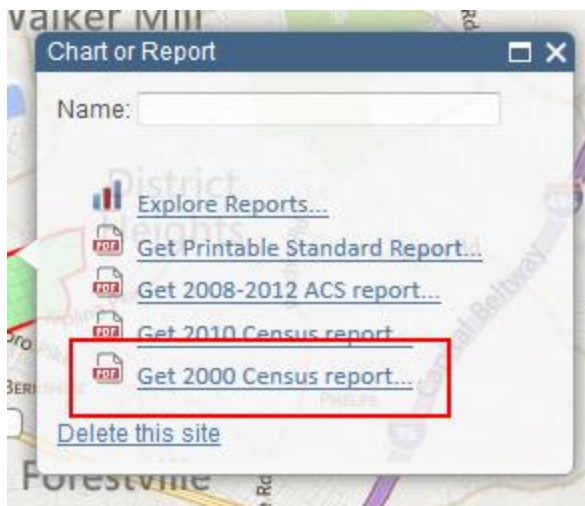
Walker Mill

Rd

Chart or Report

Name:

District Heights

Explore Reports...

PDF Get Printable Standard Report...

PDF Get 2008-2012 ACS report...

PDF Get 2010 Census report...

PDF Get 2000 Census report...

Capital Beltway

Delete this site

Forestville

Rd